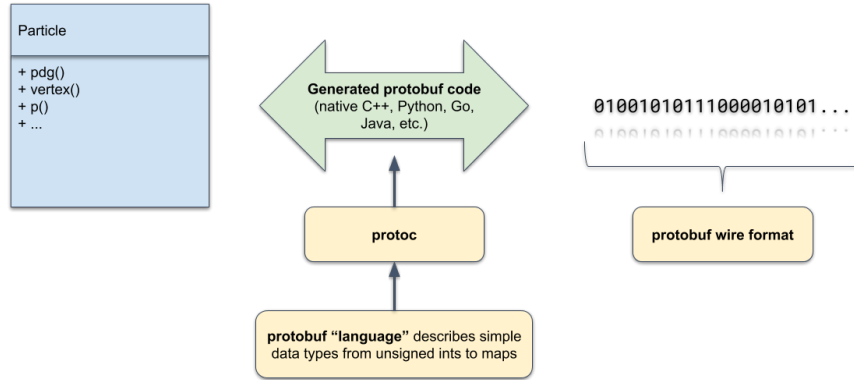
Particle

+ pdg()
+ vertex()
+ p()
+ ...

Generated protobuf code
(native C++, Python, Go, Java, etc.)

01001010111000010101...

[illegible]

protoc

protobuf wire format

protobuf "language" describes simple data types from unsigned ints to maps